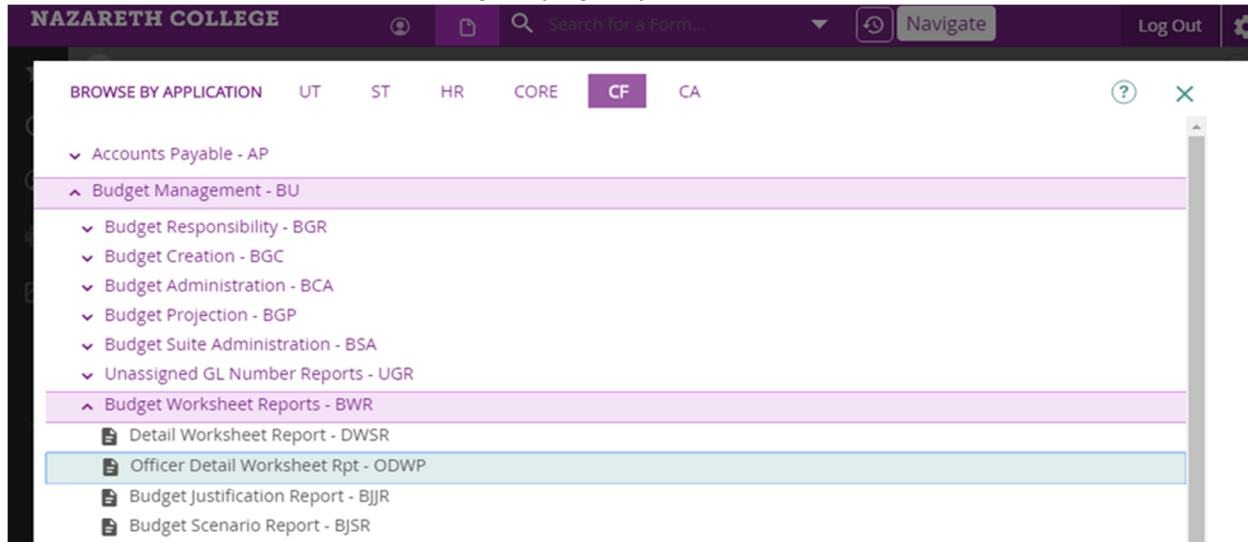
NAZARETH COLLEGE

Search for a Form...

Navigate

Log Out

BROWSE BY APPLICATION UT ST HR CORE CF CA

Accounts Payable - AP

Budget Management - BU

Budget Responsibility - BGR

Budget Creation - BGC

Budget Administration - BCA

Budget Projection - BGP

Budget Suite Administration - BSA

Unassigned GL Number Reports - UGR

Budget Worksheet Reports - BWR

Detail Worksheet Report - DWSR

Officer Detail Worksheet Rpt - ODWP

Budget Justification Report - BJJR

Budget Scenario Report - BJSR